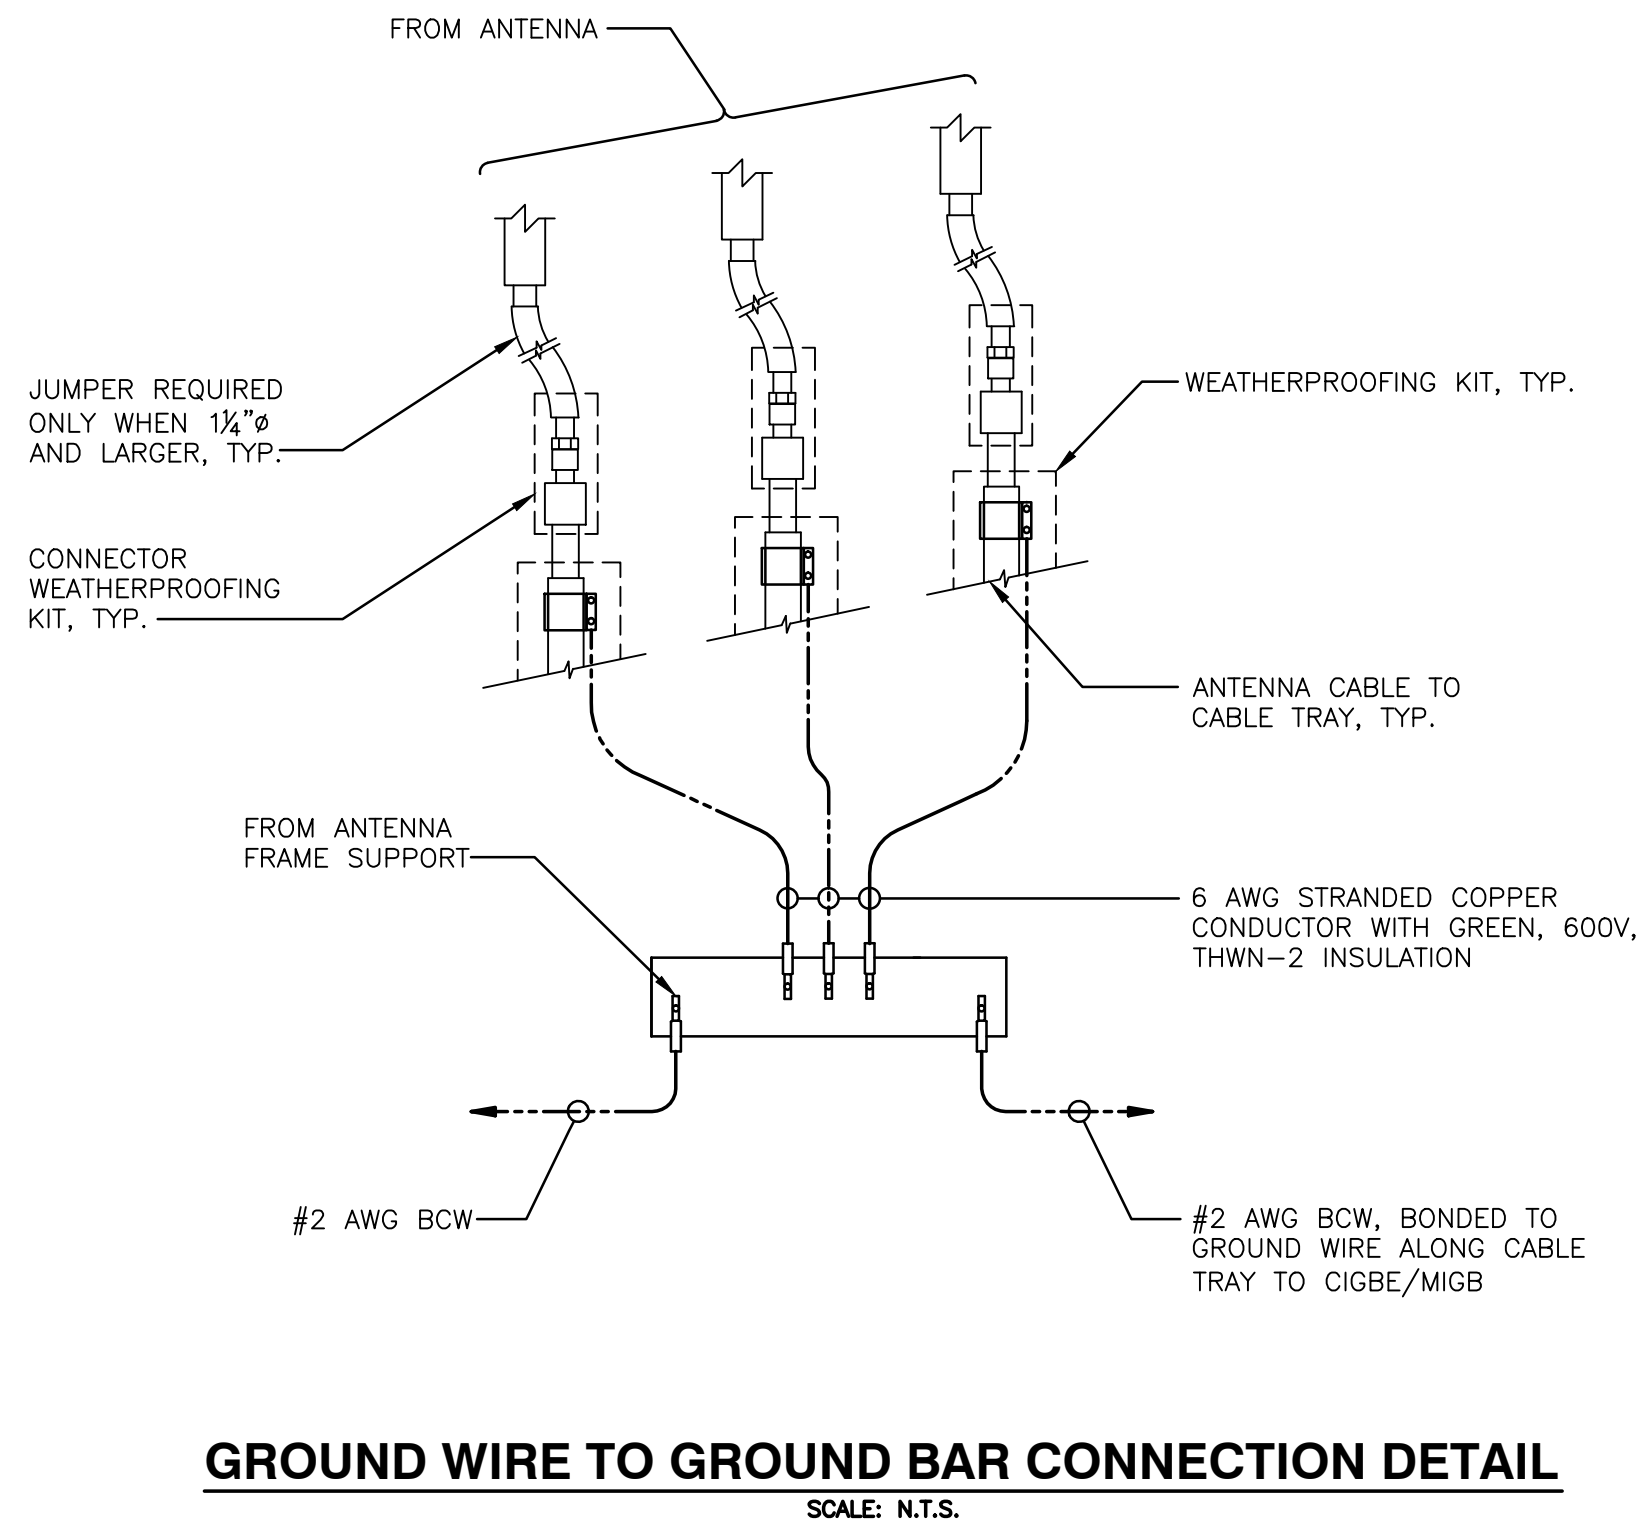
FROM ANTENNA

JUMPER REQUIRED ONLY WHEN 1¼"ø AND LARGER, TYP.

WEATHERPROOFING KIT, TYP.

CONNECTOR WEATHERPROOFING KIT, TYP.

ANTENNA CABLE TO CABLE TRAY, TYP.

FROM ANTENNA FRAME SUPPORT

6 AWG STRANDED COPPER CONDUCTOR WITH GREEN, 600V, THWN–2 INSULATION

#2 AWG BCW

#2 AWG BCW, BONDED TO GROUND WIRE ALONG CABLE TRAY TO CIGBE/MIGB

GROUND WIRE TO GROUND BAR CONNECTION DETAIL

SCALE: N.T.S.